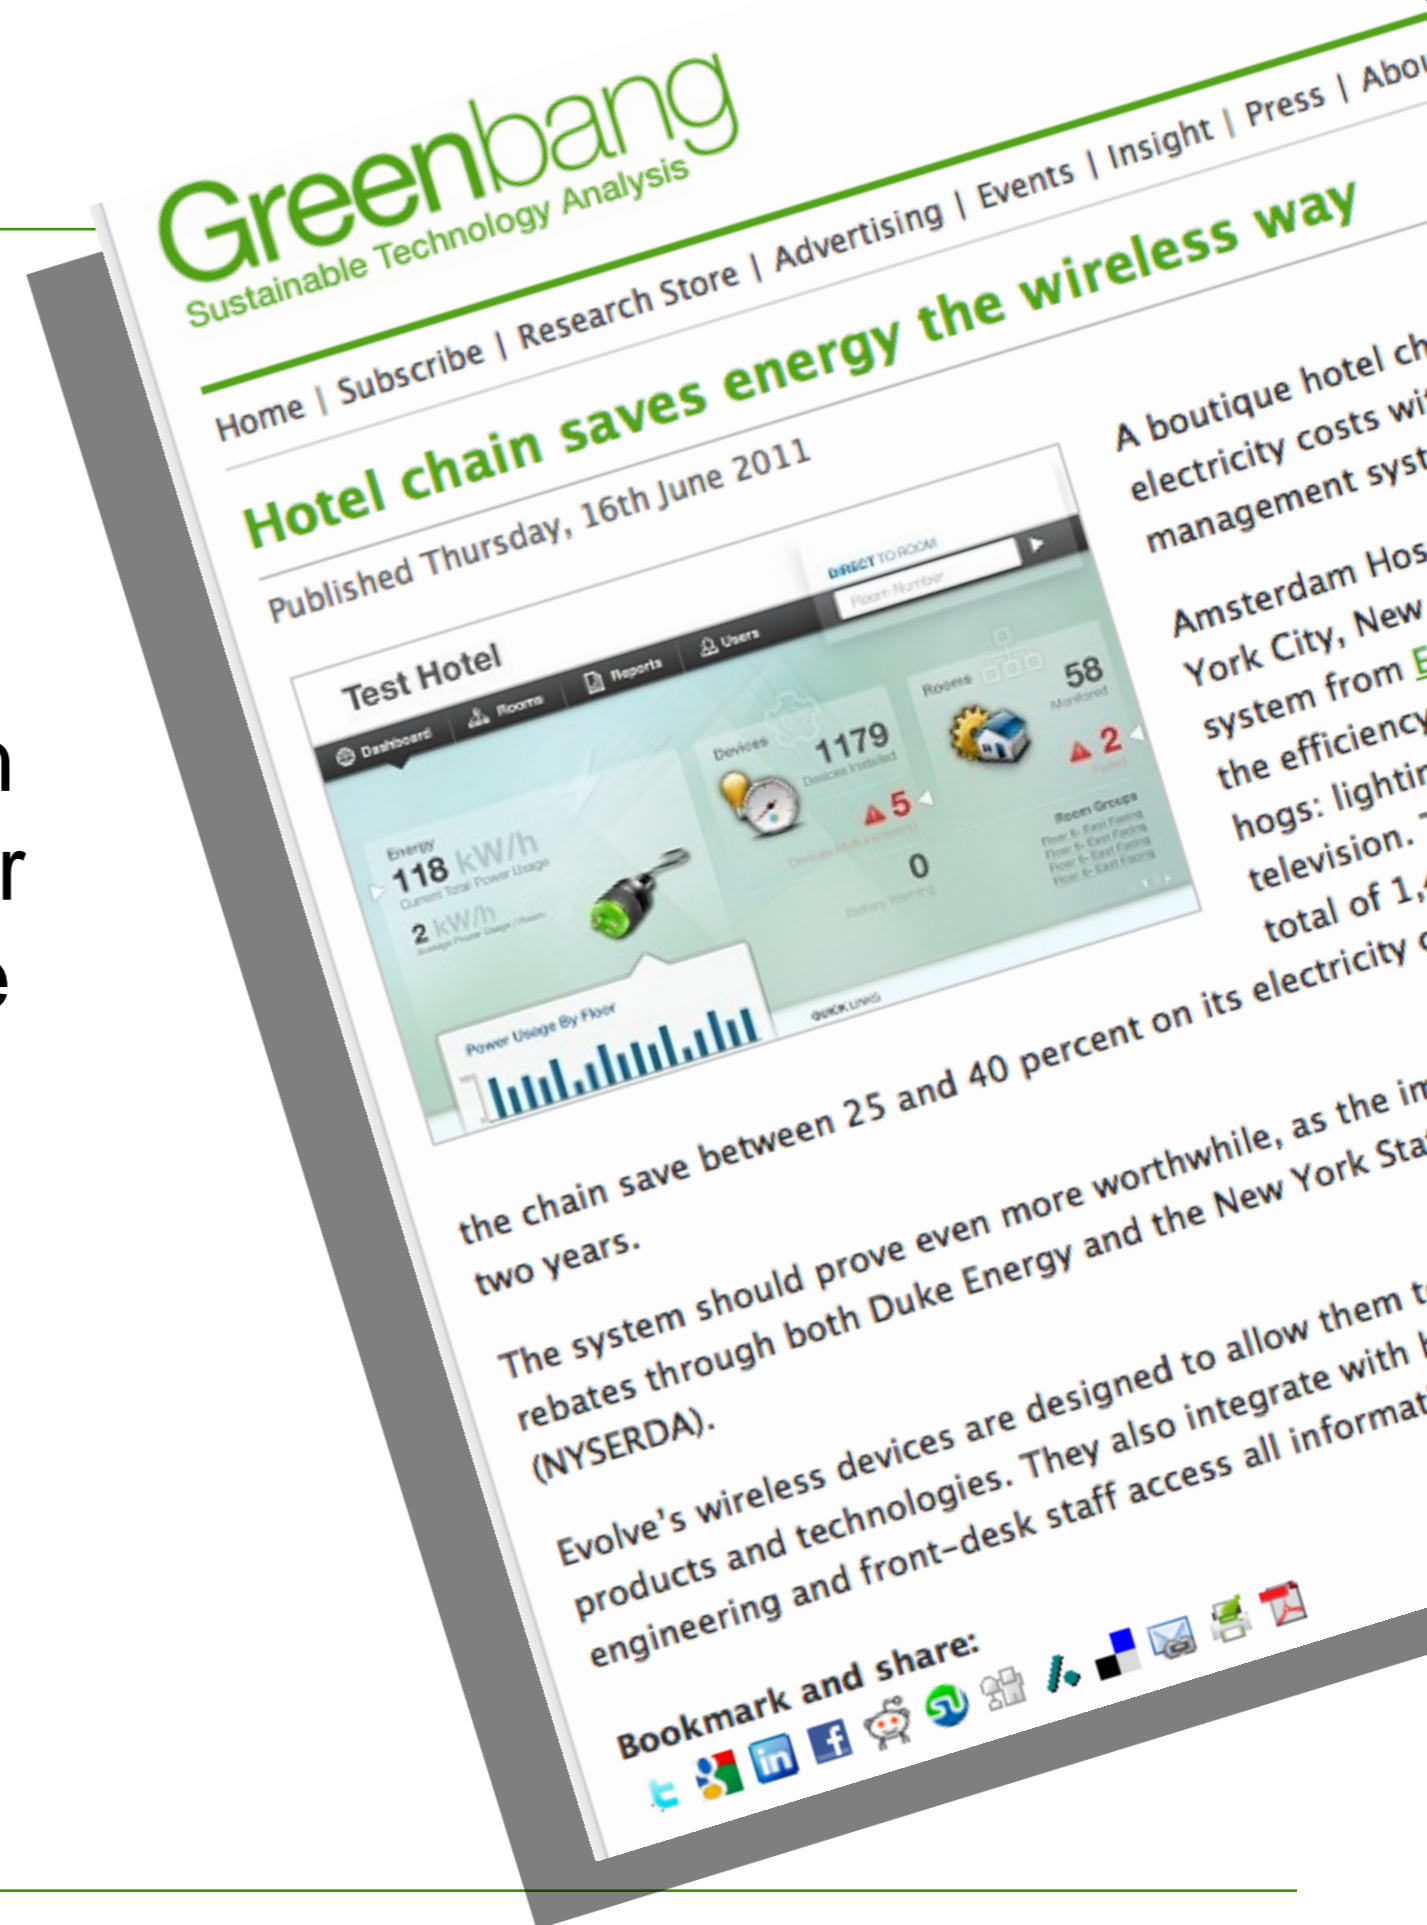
n
r
e

Greenbang
Sustainable Technology Analysis

Home | Subscribe | Research Store | Advertising | Events | Insight | Press | Abou

Hotel chain saves energy the wireless way

Published Thursday, 16th June 2011

DIRECT TO ROOM
Room Number

Test Hotel
Dashboard
Rooms
Reports
Users

Energy
118 kW/h
Current Total Power Usage
2 kW/h
Average Power Usage / Room

Devices
1179
Devices Installed
5
0
Battery Warning

Rooms
58
Monitored
2

Room Groups
Floor 6 - East Facing
Floor 6 - East Facing
Floor 6 - East Facing
Floor 6 - East Facing

Power Usage By Floor
QUICK LINKS

A boutique hotel ch electricity costs wi management syst

Amsterdam Hos York City, New system from E the efficiency hogs: lightin television. total of 1, the chain save between 25 and 40 percent on its electricity c two years.

The system should prove even more worthwhile, as the im rebates through both Duke Energy and the New York Sta (NYSERDA).

Evolve's wireless devices are designed to allow them t products and technologies. They also integrate with h engineering and front-desk staff access all informat

Bookmark and share: